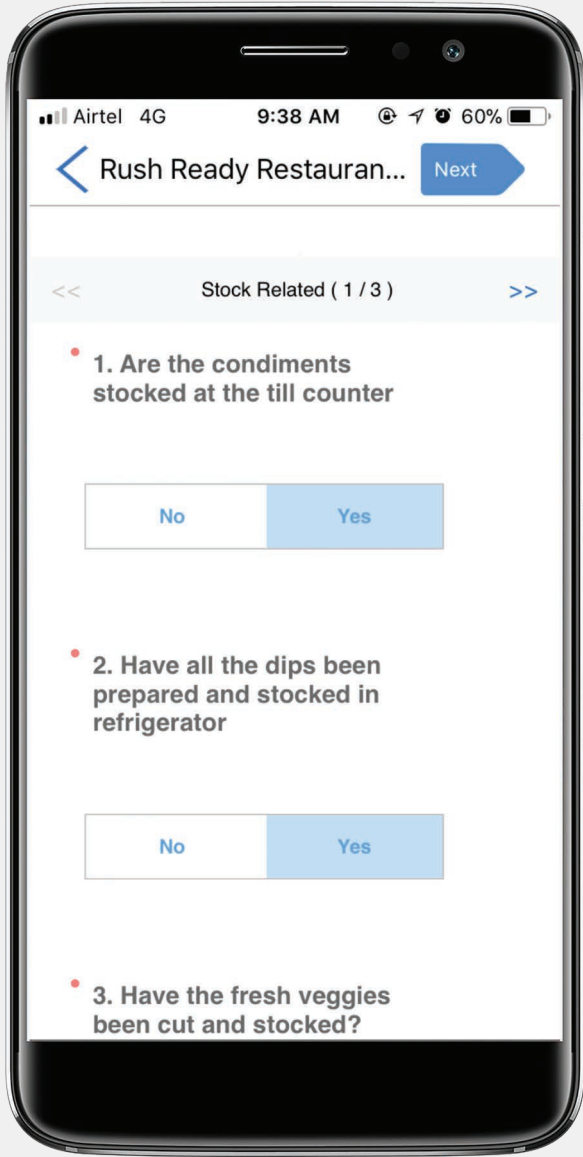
Airtel 4G 9:38 AM 60%

Rush Ready Restauran... Next

<< Stock Related ( 1 / 3 ) >>

• 1. Are the condiments stocked at the till counter

No Yes

• 2. Have all the dips been prepared and stocked in refrigerator

No Yes

• 3. Have the fresh veggies been cut and stocked?